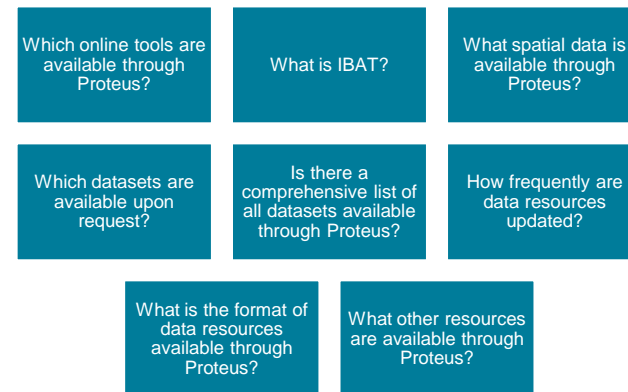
Which online tools are available through Proteus?

What is IBAT?

What spatial data is available through Proteus?

Which datasets are available upon request?

Is there a comprehensive list of all datasets available through Proteus?

How frequently are data resources updated?

What is the format of data resources available through Proteus?

What other resources are available through Proteus?